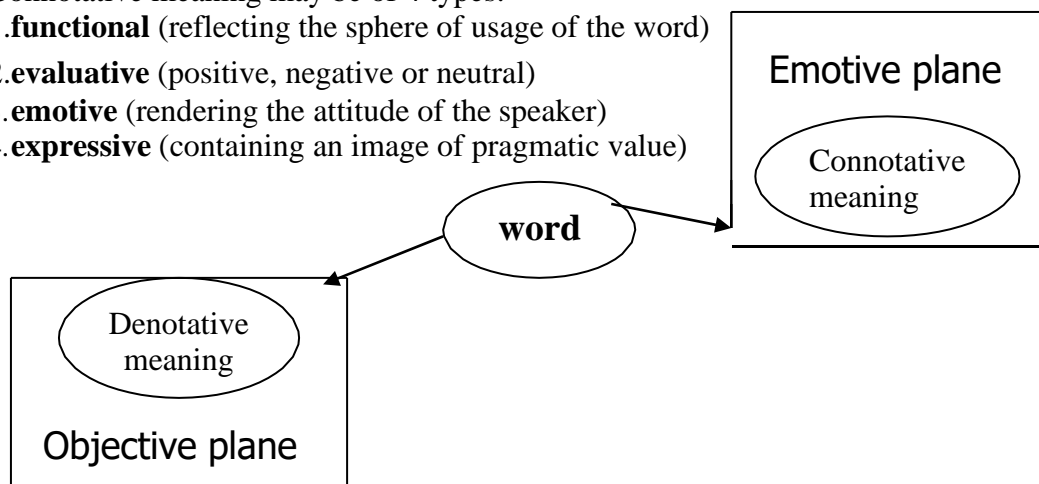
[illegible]onnotative meaning may be of 4 types:
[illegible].**functional** (reflecting the sphere of usage of the word)
2.**evaluative** (positive, negative or neutral)
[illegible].**emotive** (rendering the attitude of the speaker)
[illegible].**expressive** (containing an image of pragmatic value)

Emotive plane

Connotative meaning

**word**

Denotative meaning

Objective plane